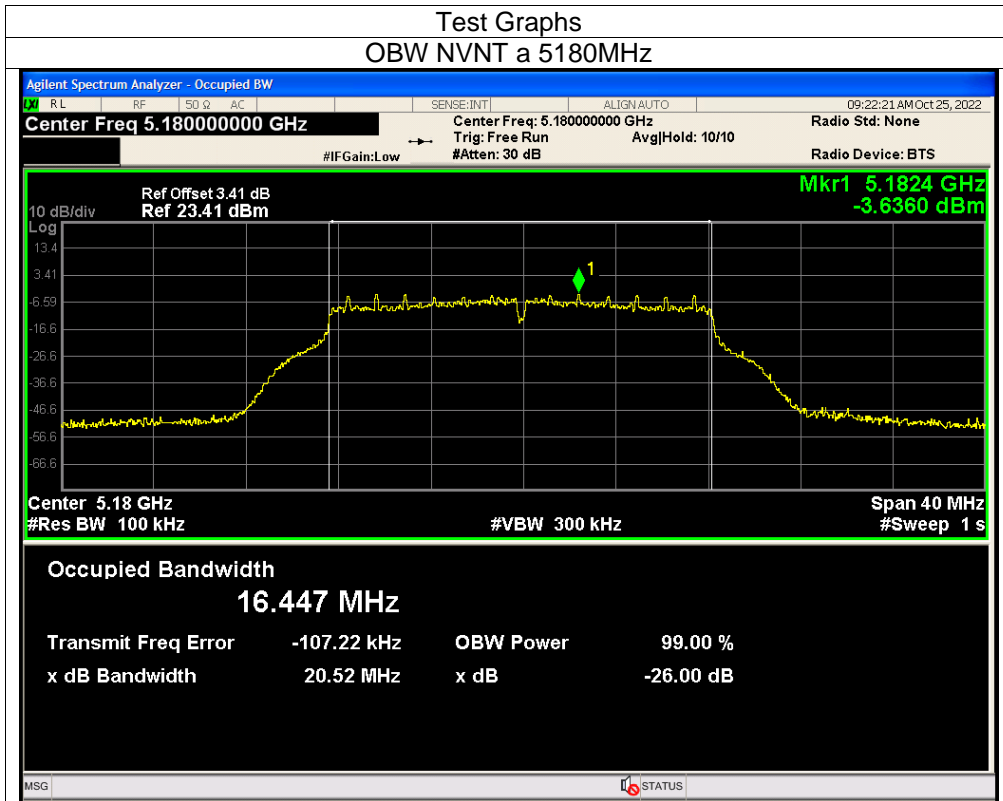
Test Graphs

OBW NVNT a 5180MHz

Agilent Spectrum Analyzer - Occupied BW

LXI RL RF 50 Ω AC SENSE:INT ALIGN AUTO 09:22:21 AM Oct 25, 2022

Center Freq 5.180000000 GHz

Center Freq: 5.180000000 GHz
Trig: Free Run
#Atten: 30 dB

Avg|Hold: 10/10

#IFGain:Low

Radio Std: None

Radio Device: BTS

Ref Offset 3.41 dB
10 dB/div Ref 23.41 dBm

Mkr1 5.1824 GHz
-3.6360 dBm

Log
13.4
3.41
-6.59
-16.6
-26.6
-36.6
-46.6
-56.6
-66.6

1

Center 5.18 GHz
#Res BW 100 kHz

#VBW 300 kHz

Span 40 MHz
#Sweep 1 s

Occupied Bandwidth
16.447 MHz

| Transmit Freq Error | -107.22 kHz | OBW Power | 99.00 % |
|---|---|---|---|
| x dB Bandwidth | 20.52 MHz | x dB | -26.00 dB |

MSG STATUS